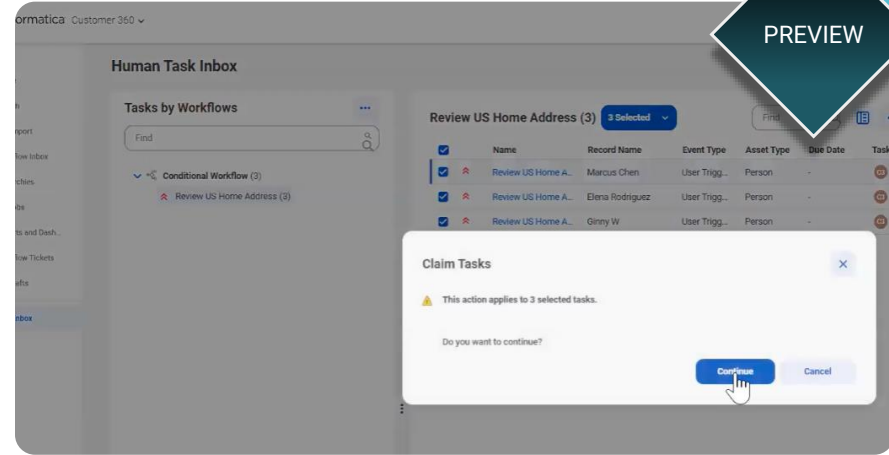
ormatica Customer 360

PREVIEW

Human Task Inbox

n
pport
flow Inbox
rchies
obs
ts and Dash...
flow Tickets
afts
nbox

Tasks by Workflows

Find

Conditional Workflow (3)
Review US Home Address (3)

Review US Home Address (3) 3 Selected

Find

| | | Name | Record Name | Event Type | Asset Type | Due Date | Task |
|---|---|---|---|---|---|---|---|
| | | Review US Home A... | Marcus Chen | User Trigg... | Person | - | |
| | | Review US Home A... | Elena Rodriguez | User Trigg... | Person | - | |
| | | Review US Home A... | Ginny W | User Trigg... | Person | - | |

Claim Tasks

This action applies to 3 selected tasks.

Do you want to continue?

Continue

Cancel